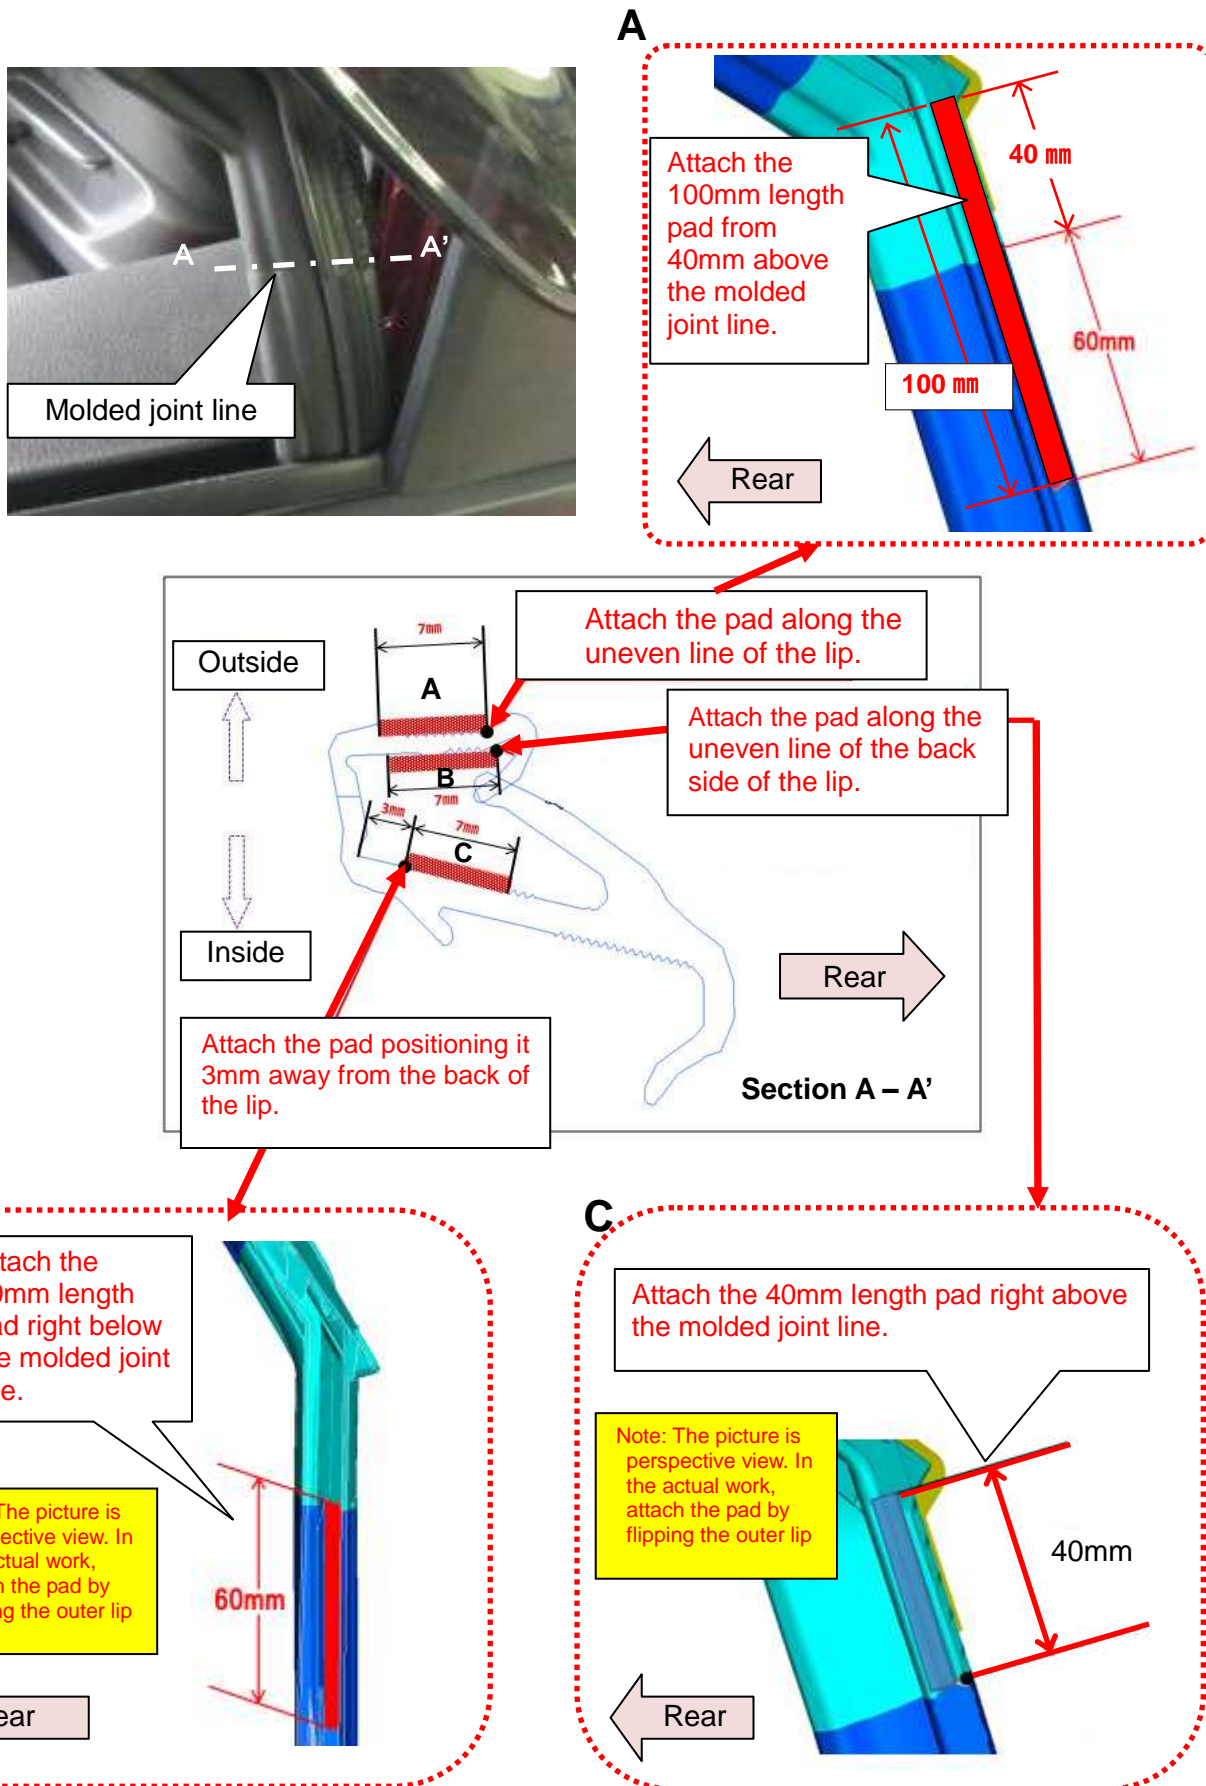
A

A

A'

Molded joint line

Attach the 100mm length pad from 40mm above the molded joint line.

40 mm

60mm

100 mm

Rear

Attach the pad along the uneven line of the lip.

Outside

7mm

A

Attach the pad along the uneven line of the back side of the lip.

B

7mm

3mm

7mm

C

Inside

Rear

Attach the pad positioning it 3mm away from the back of the lip.

Section A – A'

tach the
0mm length
d right below
e molded joint
e.

The picture is
ective view. In
ctual work,
the pad by
g the outer lip

60mm

ear

C

Attach the 40mm length pad right above the molded joint line.

Note: The picture is perspective view. In the actual work, attach the pad by flipping the outer lip

40mm

Rear